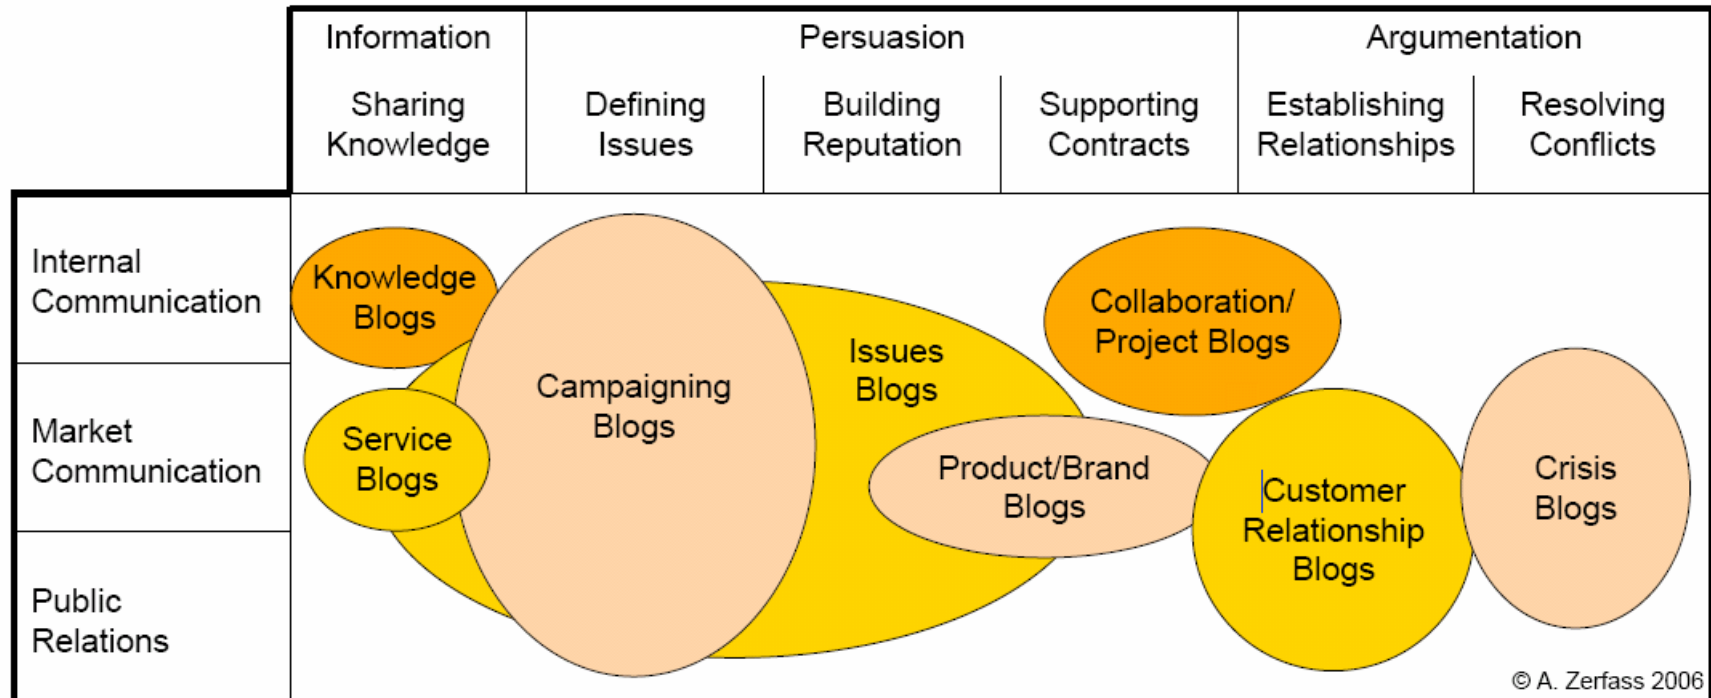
Information

Persuasion

Argumentation

Sharing Knowledge

Defining Issues

Building Reputation

Supporting Contracts

Establishing Relationships

Resolving Conflicts

Internal Communication

Market Communication

Public Relations

Knowledge Blogs

Campaigning Blogs

Issues Blogs

Collaboration/ Project Blogs

Service Blogs

Product/Brand Blogs

Customer Relationship Blogs

Crisis Blogs

© A. Zerfass 2006